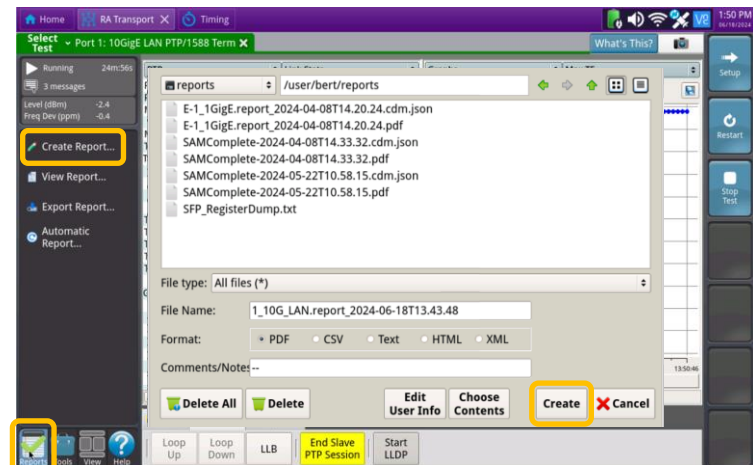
Home
RA Transport
Timing
1:50 PM
06/18/2024
Select Test
Port 1: 10GigE LAN PTP/1588 Term
What's This?
Running
24m:56s
3 messages
Level (dBm) -2.4
Freq Dev (ppm) -0.4
Create Report...
View Report...
Export Report...
Automatic Report...
reports
/user/bert/reports
E-1_1GigE.report_2024-04-08T14.20.24.cdm.json
E-1_1GigE.report_2024-04-08T14.20.24.pdf
SAMComplete-2024-04-08T14.33.32.cdm.json
SAMComplete-2024-04-08T14.33.32.pdf
SAMComplete-2024-05-22T10.58.15.cdm.json
SAMComplete-2024-05-22T10.58.15.pdf
SFP_RegisterDump.txt
File type: All files (*)
File Name: 1_10G_LAN.report_2024-06-18T13.43.48
Format: PDF CSV Text HTML XML
Comments/Notes --
Delete All
Delete
Edit User Info
Choose Contents
Create
Cancel
Setup
Restart
Stop Test
13:50:46
Reports
Tools
View
Help
Loop Up
Loop Down
LLB
End Slave PTP Session
Start LLDP